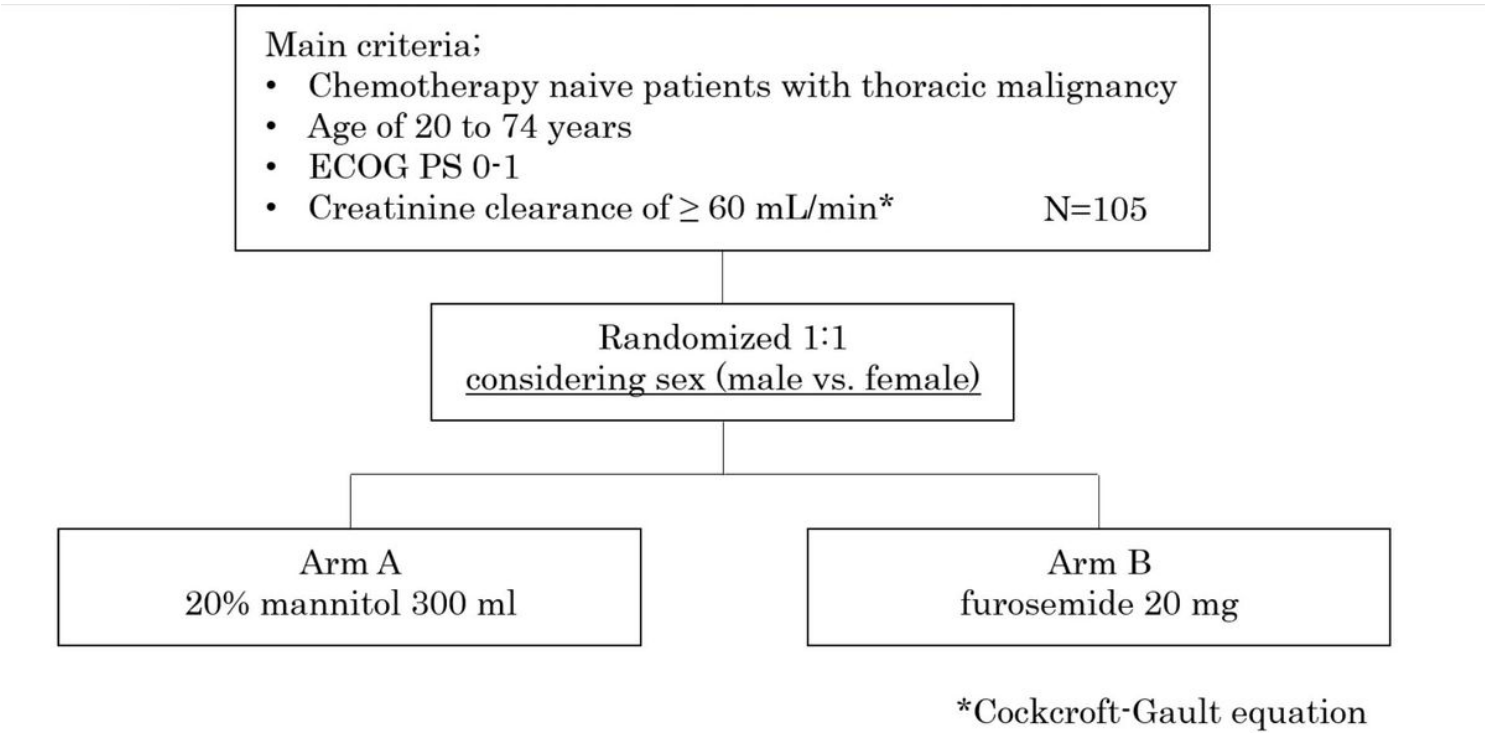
Main criteria;
• Chemotherapy naive patients with thoracic malignancy
• Age of 20 to 74 years
• ECOG PS 0-1
• Creatinine clearance of $\geq$ 60 mL/min* N=105

Randomized 1:1
considering sex (male vs. female)

Arm A
20% mannitol 300 ml

Arm B
furosemide 20 mg

*Cockcroft-Gault equation